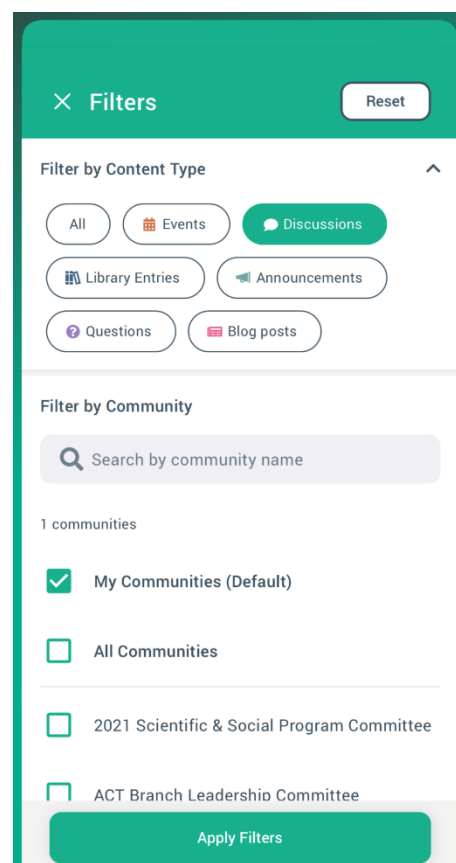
× Filters

Reset

Filter by Content Type

All

Events

Discussions

Library Entries

Announcements

Questions

Blog posts

Filter by Community

Search by community name

1 communities

My Communities (Default)

All Communities

2021 Scientific & Social Program Committee

ACT Branch Leadership Committee

Apply Filters